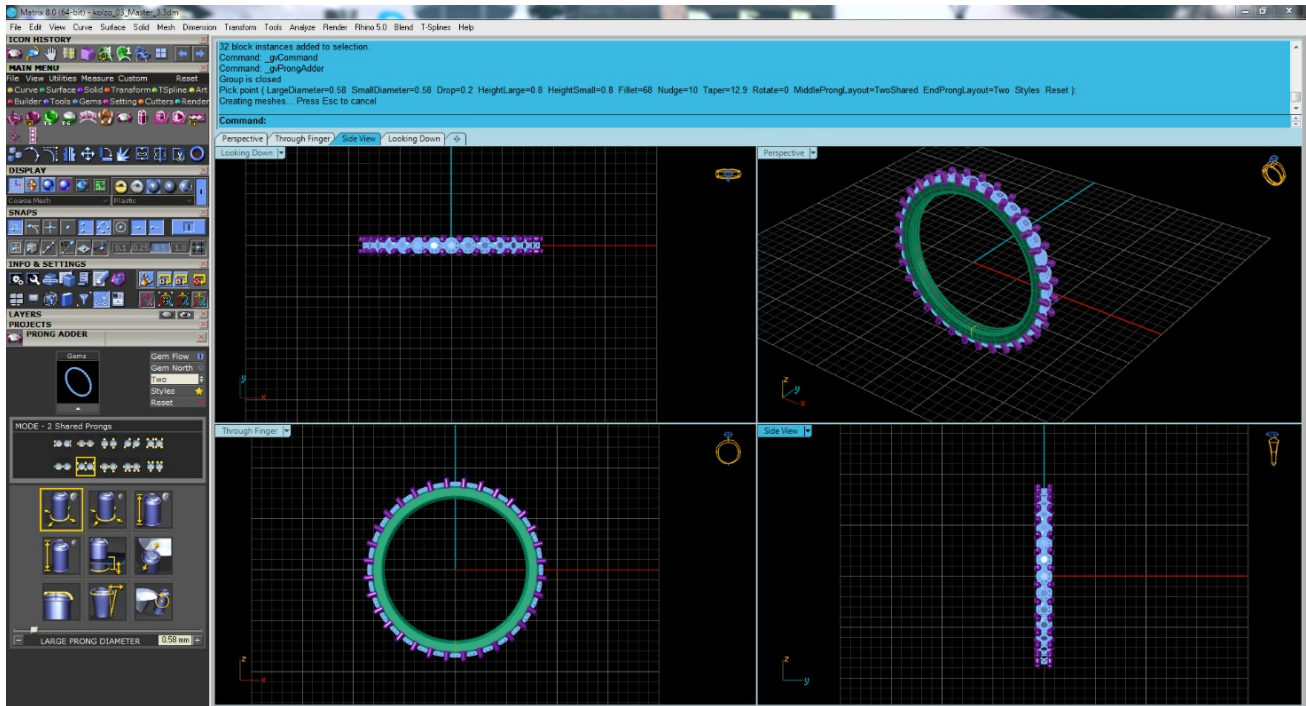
Matrix 8.0 (64-bit) - kolco_03_Master_3.3dm

File Edit View Curve Surface Solid Mesh Dimension Transform Tools Analyze Render Rhino 5.0 Blend T-Splines Help

ICON HISTORY

MAIN MENU

File View Utilities Measure Custom Reset

Curve Surface Solid Transform TSpline Art

Builder Tools Gems Setting Cutters Render

DISPLAY

Coarse Mesh

Plastic

SNAPS

0.1 0.25 0.5 1.0

INFO & SETTINGS

LAYERS

PROJECTS

PRONG ADDER

Gems

Gem Flow

Gem North

Two

Styles

Reset

MODE - 2 Shared Prongs

LARGE PRONG DIAMETER 0.58 mm

32 block instances added to selection.
Command: _gvCommand
Command: _gvProngAdder
Group is closed
Pick point ( LargeDiameter=0.58 SmallDiameter=0.58 Drop=0.2 HeightLarge=0.8 HeightSmall=0.8 Fillet=68 Nudge=10 Taper=12.9 Rotate=0 MiddleProngLayout=TwoShared EndProngLayout=Two Styles Reset ):
Creating meshes... Press Esc to cancel

Command:

Perspective Through Finger Side View Looking Down

Looking Down

Perspective

Through Finger

Side View

y
x

z
y
x

z
x

z
y